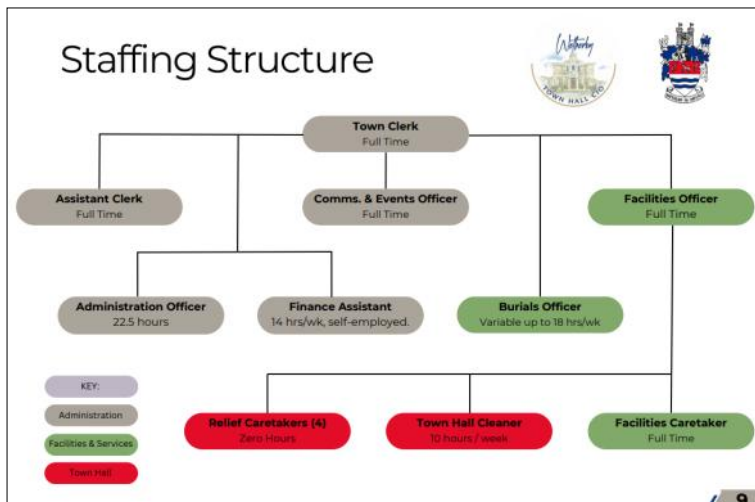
Staffing Structure

Wetherby
TOWN HALL CIO

Town Clerk
Full Time

Assistant Clerk
Full Time

Comms. & Events Officer
Full Time

Facilities Officer
Full Time

Administration Officer
22.5 hours

Finance Assistant
14 hrs/wk, self-employed.

Burials Officer
Variable up to 18 hrs/wk

KEY:

Administration

Facilities & Services

Town Hall

Relief Caretakers (4)
Zero Hours

Town Hall Cleaner
10 hours / week

Facilities Caretaker
Full Time

9